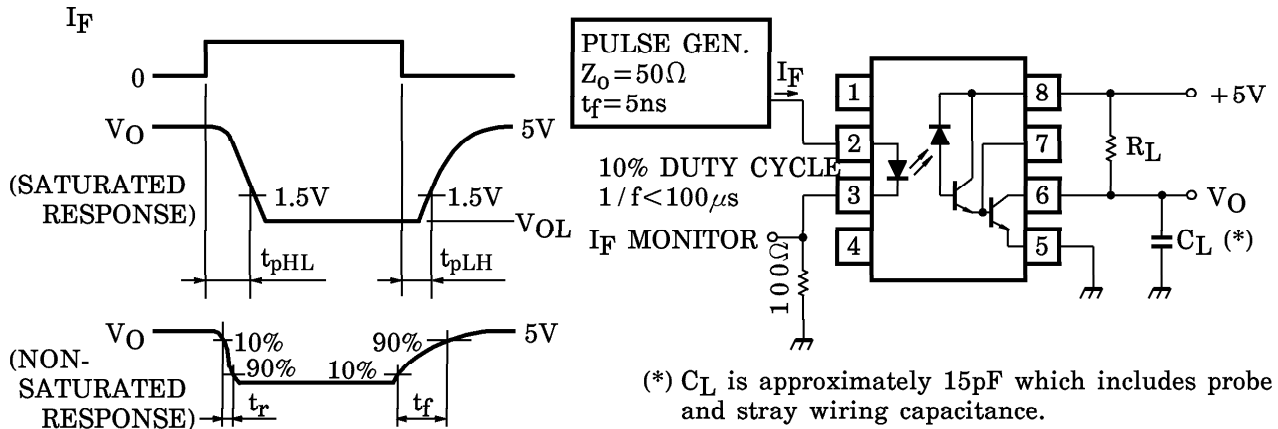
$I_F$

0

$V_O$

5V

(SATURATED RESPONSE)

1.5V

1.5V

$V_{OL}$

$t_{pHL}$

$t_{pLH}$

$V_O$

5V

(NON-SATURATED RESPONSE)

10%

90%

10%

90%

$t_r$

$t_f$

PULSE GEN.
$Z_O = 50\Omega$
$t_f = 5ns$

$I_F$

10% DUTY CYCLE
$1/f < 100\mu s$

$I_F$ MONITOR

$100\Omega$

1

2

3

4

8

7

6

5

$+5V$

$R_L$

$V_O$

$C_L$ (*)

(*) $C_L$ is approximately 15pF which includes probe and stray wiring capacitance.